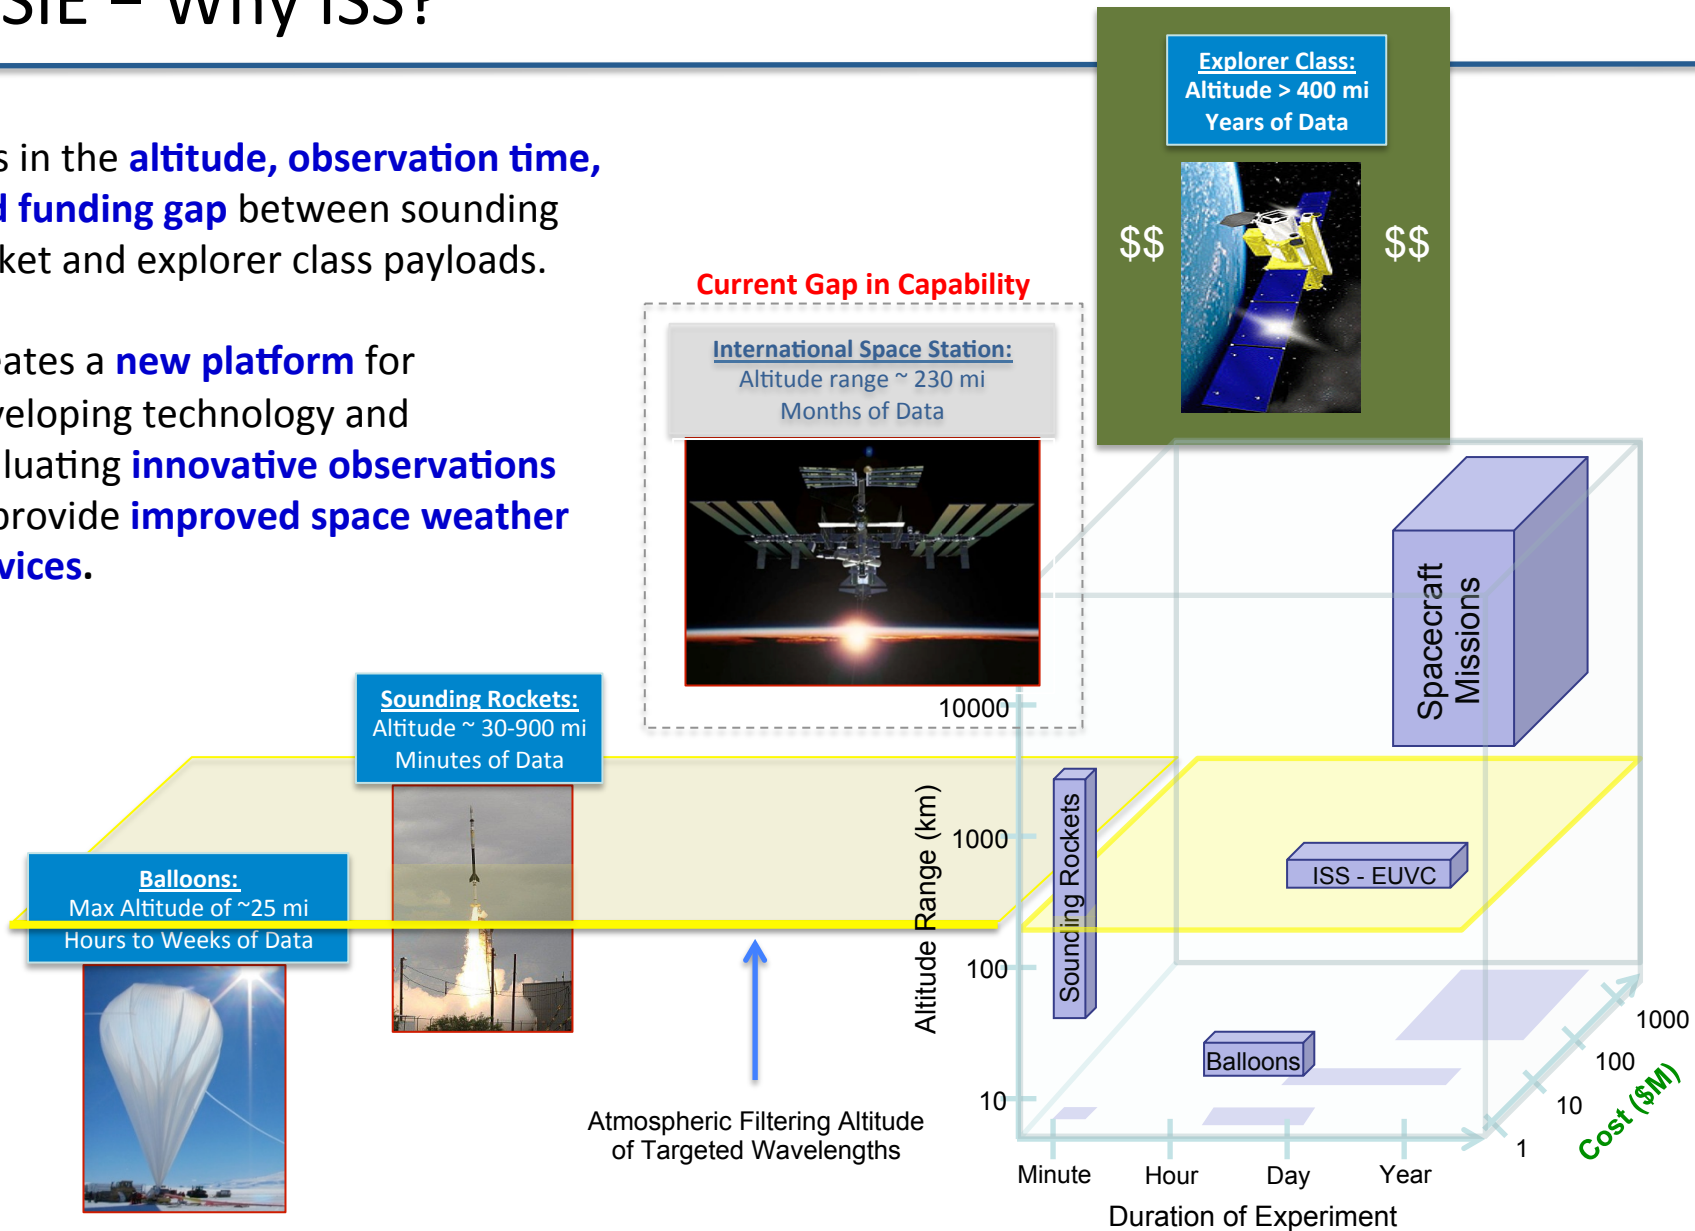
SIE – Why ISS?

s in the altitude, observation time, d funding gap between sounding ket and explorer class payloads.

ates a new platform for veloping technology and luating innovative observations provide improved space weather vices.

Explorer Class:
Altitude > 400 mi
Years of Data

$$

$$

Current Gap in Capability

International Space Station:
Altitude range ~ 230 mi
Months of Data

Sounding Rockets:
Altitude ~ 30-900 mi
Minutes of Data

Balloons:
Max Altitude of ~25 mi
Hours to Weeks of Data

Atmospheric Filtering Altitude of Targeted Wavelengths

10000

1000

100

10

Altitude Range (km)

Sounding Rockets

Spacecraft Missions

ISS - EUVC

Balloons

Minute

Hour

Day

Year

Duration of Experiment

1

10

100

1000

Cost ($M)